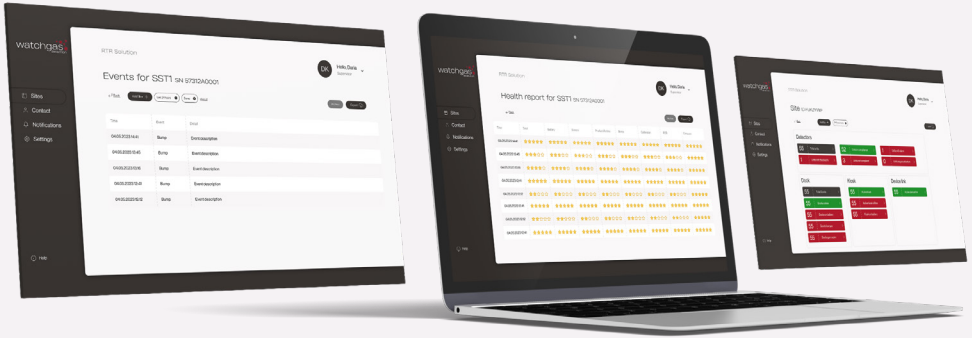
watchgas

Sites
Contact
Notifications
Settings

Help

RTR Solution

Events for SST1 SN 57312A0001

DK Hello Dana

| Time | Event | Detail |
|---|---|---|
| 04.05.2023 14:45 | Bump | Event description |
| 04.05.2023 13:45 | Bump | Event description |
| 04.05.2023 13:16 | Bump | Event description |
| 04.05.2023 12:41 | Bump | Event description |
| 04.05.2023 12:13 | Bump | Event description |

watchgas

Sites
Contact
Notifications
Settings

Help

RTR Solution

Health report for SST1 SN 57312A0001

DK Hello Dana

watchgas

Sites
Contact
Notifications
Settings

Help

DK

Detectors

Dock

Flask

Detectors